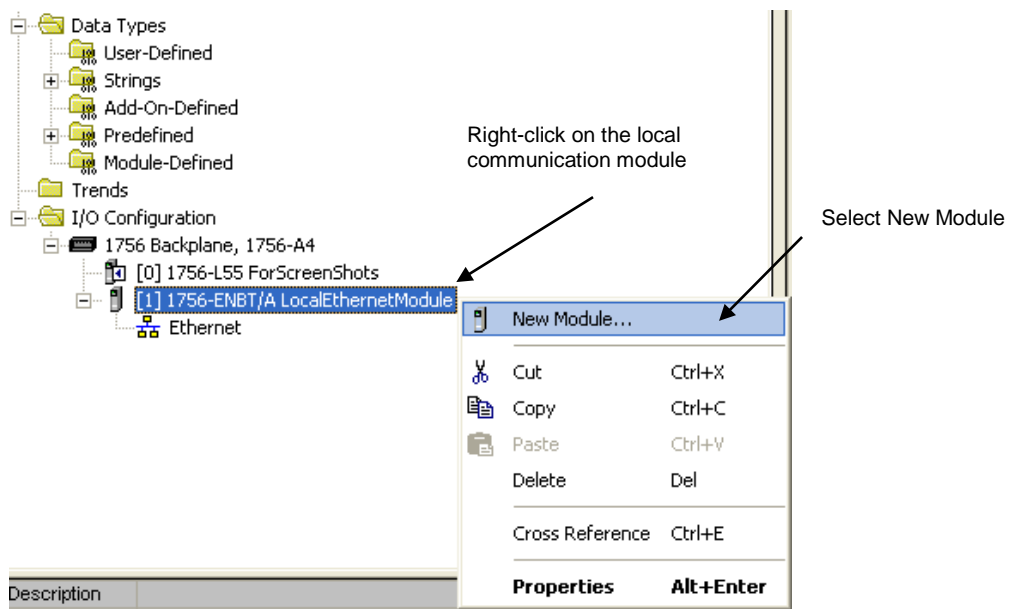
Data Types
User-Defined
Strings
Add-On-Defined
Predefined
Module-Defined
Trends
I/O Configuration
1756 Backplane, 1756-A4
[0] 1756-L55 ForScreenShots
[1] 1756-ENBT/A LocalEthernetModule
Ethernet

Right-click on the local communication module

Select New Module

New Module...
Cut Ctrl+X
Copy Ctrl+C
Paste Ctrl+V
Delete Del
Cross Reference Ctrl+E
Properties Alt+Enter

Description